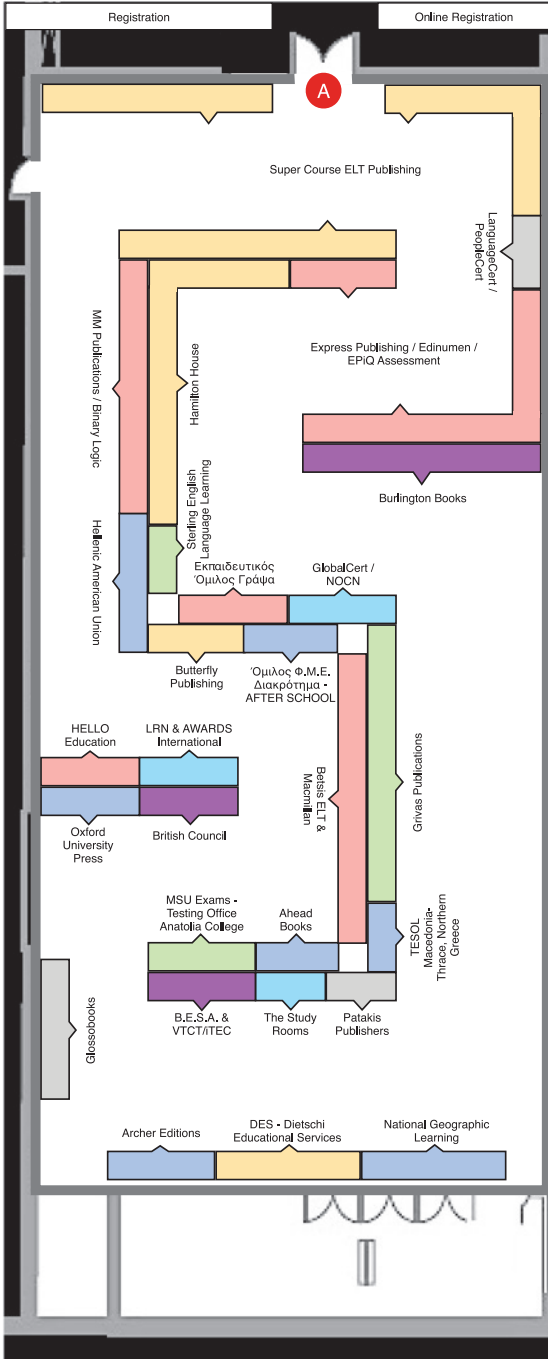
Registration

Online Registration

A

Super Course ELT Publishing

LanguageCert / PeopleCert

MM Publications / Binary Logic

Hamilton House

Express Publishing / Edinumen / EPiQ Assessment

Burlington Books

Sterling English Language Learning

Hellenic American Union

Εκπαιδευτικός Όμιλος Γράψα

GlobalCert / NOCN

Butterfly Publishing

Όμιλος Φ.Μ.Ε. Διακρότημα - AFTER SCHOOL

Betsis ELT & Macmillan

Grivas Publications

HELLO Education

LRN & AWARDS International

Oxford University Press

British Council

MSU Exams - Testing Office Anatolia College

Ahead Books

TESOL Macedonia-Thrace, Northern Greece

B.E.S.A. & VTCT/iTEC

The Study Rooms

Patakis Publishers

Glossobooks

Archer Editions

DES - Dietschi Educational Services

National Geographic Learning